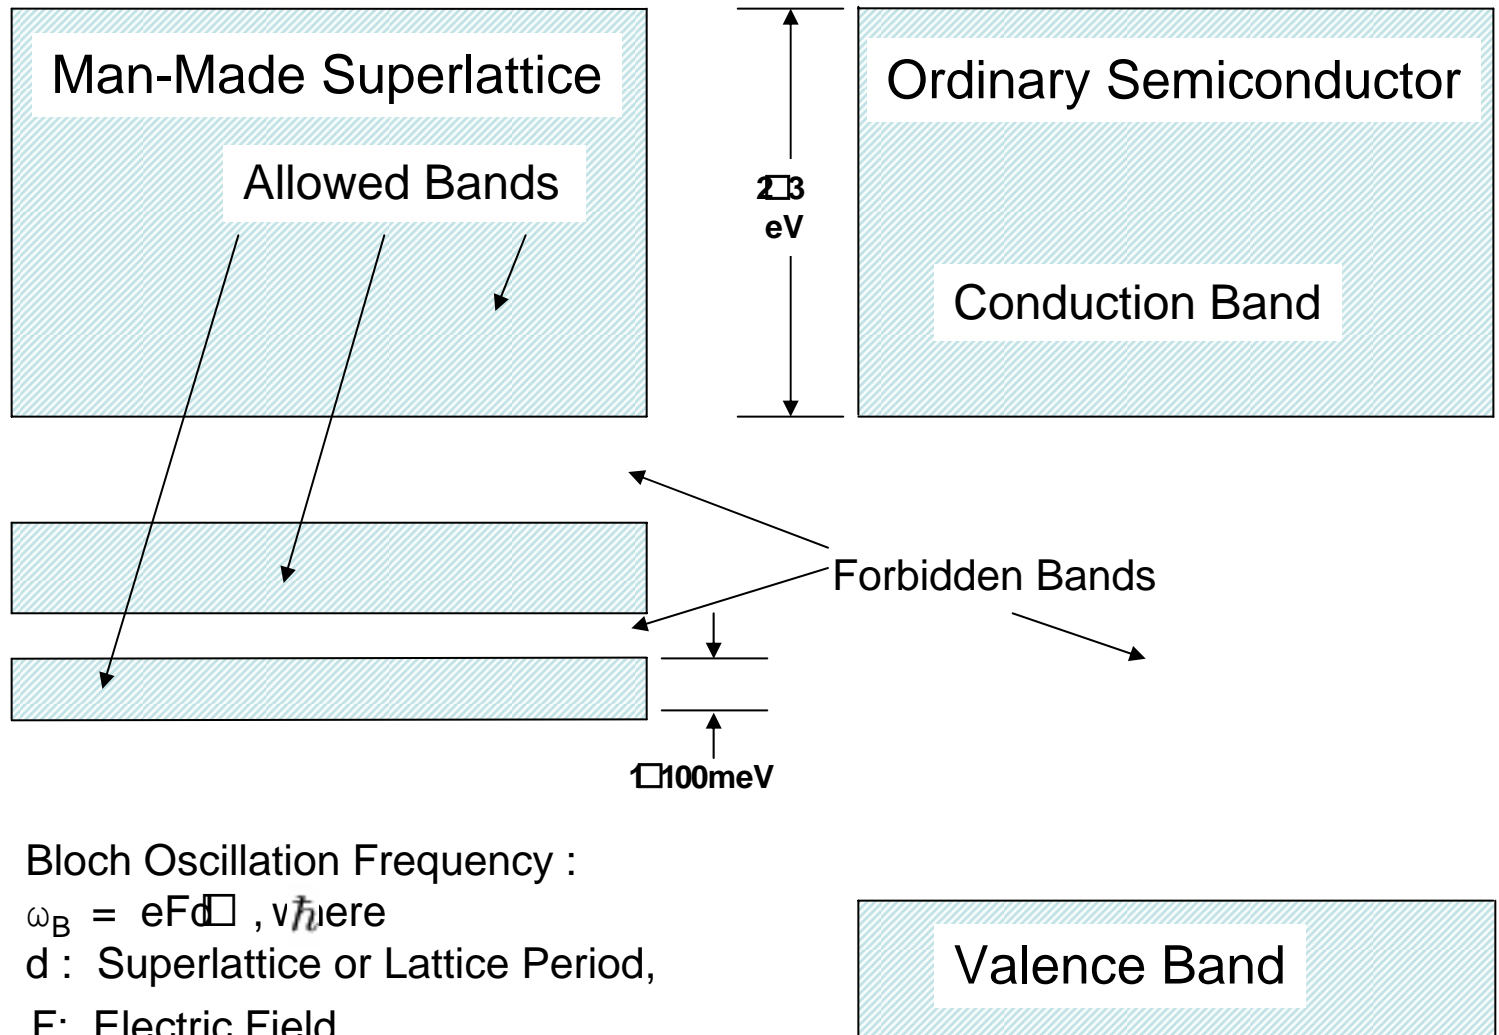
Man-Made Superlattice

Allowed Bands

2□3 eV

Ordinary Semiconductor

Conduction Band

Forbidden Bands

1□100meV

Bloch Oscillation Frequency :

$\omega_B$ = eFd□ , v$\hbar$ere

d : Superlattice or Lattice Period,

F: Electric Field

Valence Band